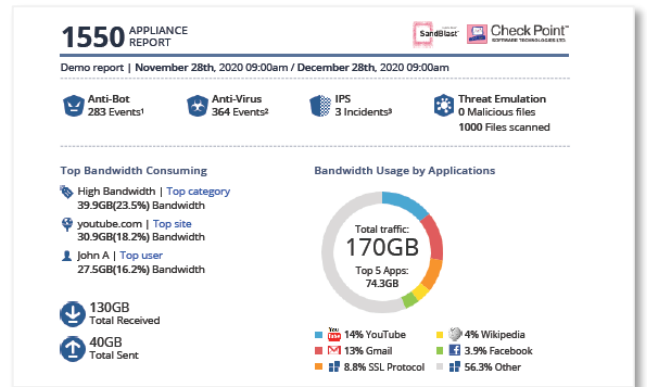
1550 APPLIANCE REPORT

SandBlast Check Point SOFTWARE TECHNOLOGIES LTD.

Demo report | November 28th, 2020 09:00am / December 28th, 2020 09:00am

Anti-Bot
283 Events¹

Anti-Virus
364 Events²

IPS
3 Incidents³

Threat Emulation
0 Malicious files
1000 Files scanned

Top Bandwidth Consuming

High Bandwidth | Top category
39.9GB(23.5%) Bandwidth

youtube.com | Top site
30.9GB(18.2%) Bandwidth

John A | Top user
27.5GB(16.2%) Bandwidth

130GB
Total Received

40GB
Total Sent

Bandwidth Usage by Applications

Total traffic:
170GB
Top 5 Apps:
74.3GB

14% YouTube
4% Wikipedia
13% Gmail
3.9% Facebook
8.8% SSL Protocol
56.3% Other